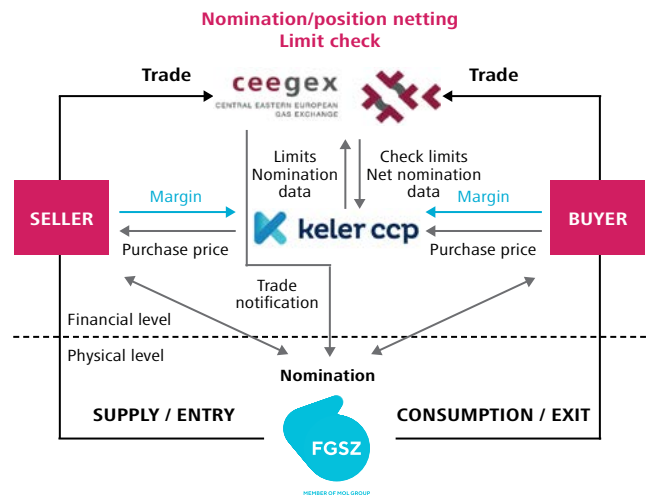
Nomination/position netting
Limit check

Trade

ceegex
CENTRAL EASTERN EUROPEAN GAS EXCHANGE

Trade

Limits
Nomination data

Check limits
Net nomination data

SELLER

Margin

Purchase price

keler ccp

Margin

Purchase price

BUYER

Trade notification

Financial level

Physical level

Nomination

SUPPLY / ENTRY

CONSUMPTION / EXIT

FGSZ
MEMBER OF MOL GROUP